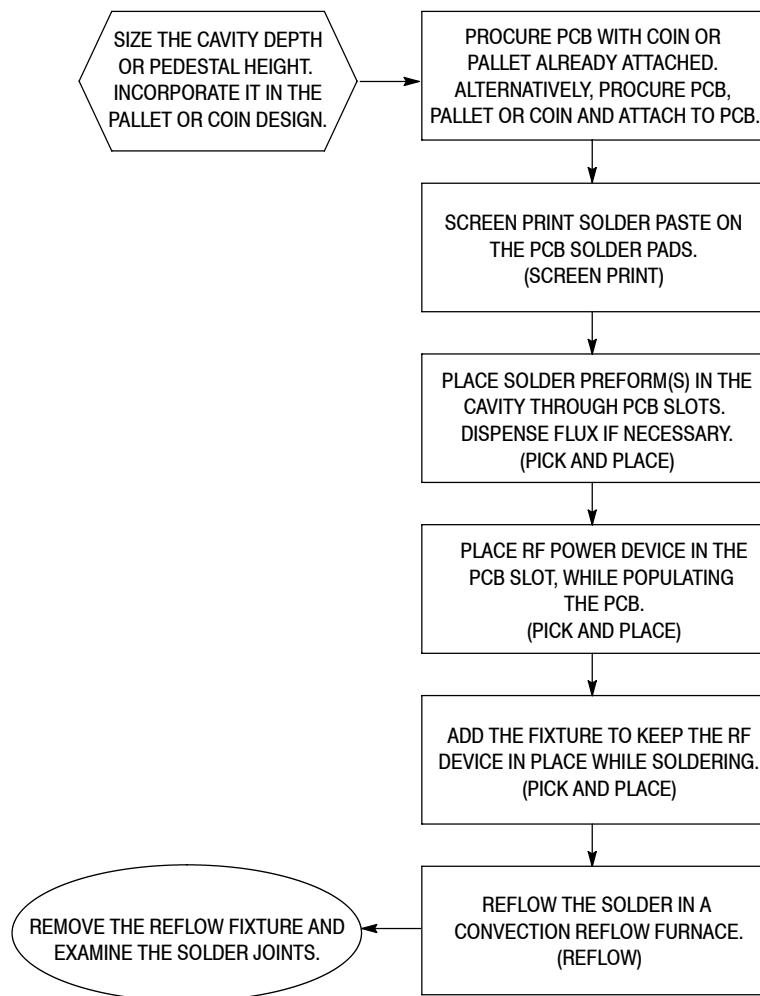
SIZE THE CAVITY DEPTH OR PEDESTAL HEIGHT. INCORPORATE IT IN THE PALLET OR COIN DESIGN.

PROCURE PCB WITH COIN OR PALLET ALREADY ATTACHED. ALTERNATIVELY, PROCURE PCB, PALLET OR COIN AND ATTACH TO PCB.

SCREEN PRINT SOLDER PASTE ON THE PCB SOLDER PADS. (SCREEN PRINT)

PLACE SOLDER PREFORM(S) IN THE CAVITY THROUGH PCB SLOTS. DISPENSE FLUX IF NECESSARY. (PICK AND PLACE)

PLACE RF POWER DEVICE IN THE PCB SLOT, WHILE POPULATING THE PCB. (PICK AND PLACE)

ADD THE FIXTURE TO KEEP THE RF DEVICE IN PLACE WHILE SOLDERING. (PICK AND PLACE)

REFLOW THE SOLDER IN A CONVECTION REFLOW FURNACE. (REFLOW)

REMOVE THE REFLOW FIXTURE AND EXAMINE THE SOLDER JOINTS.